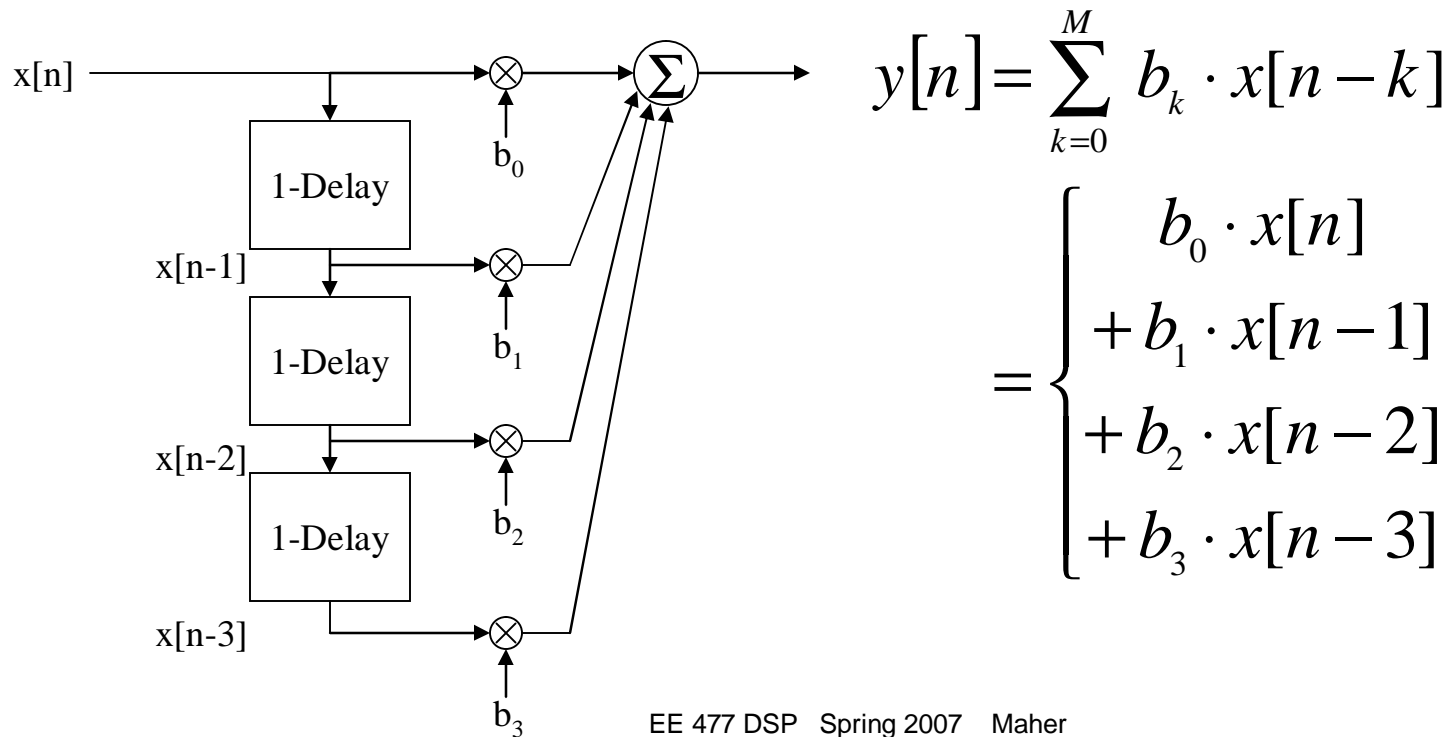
x[n]

$\Sigma$

$b_0$

1-Delay

x[n-1]

$b_1$

1-Delay

x[n-2]

$b_2$

1-Delay

x[n-3]

$b_3$

$y[n] = \sum_{k=0}^{M} b_k \cdot x[n-k]$

$= \begin{cases} b_0 \cdot x[n] \\ + b_1 \cdot x[n-1] \\ + b_2 \cdot x[n-2] \\ + b_3 \cdot x[n-3] \end{cases}$

EE 477 DSP Spring 2007 Maher